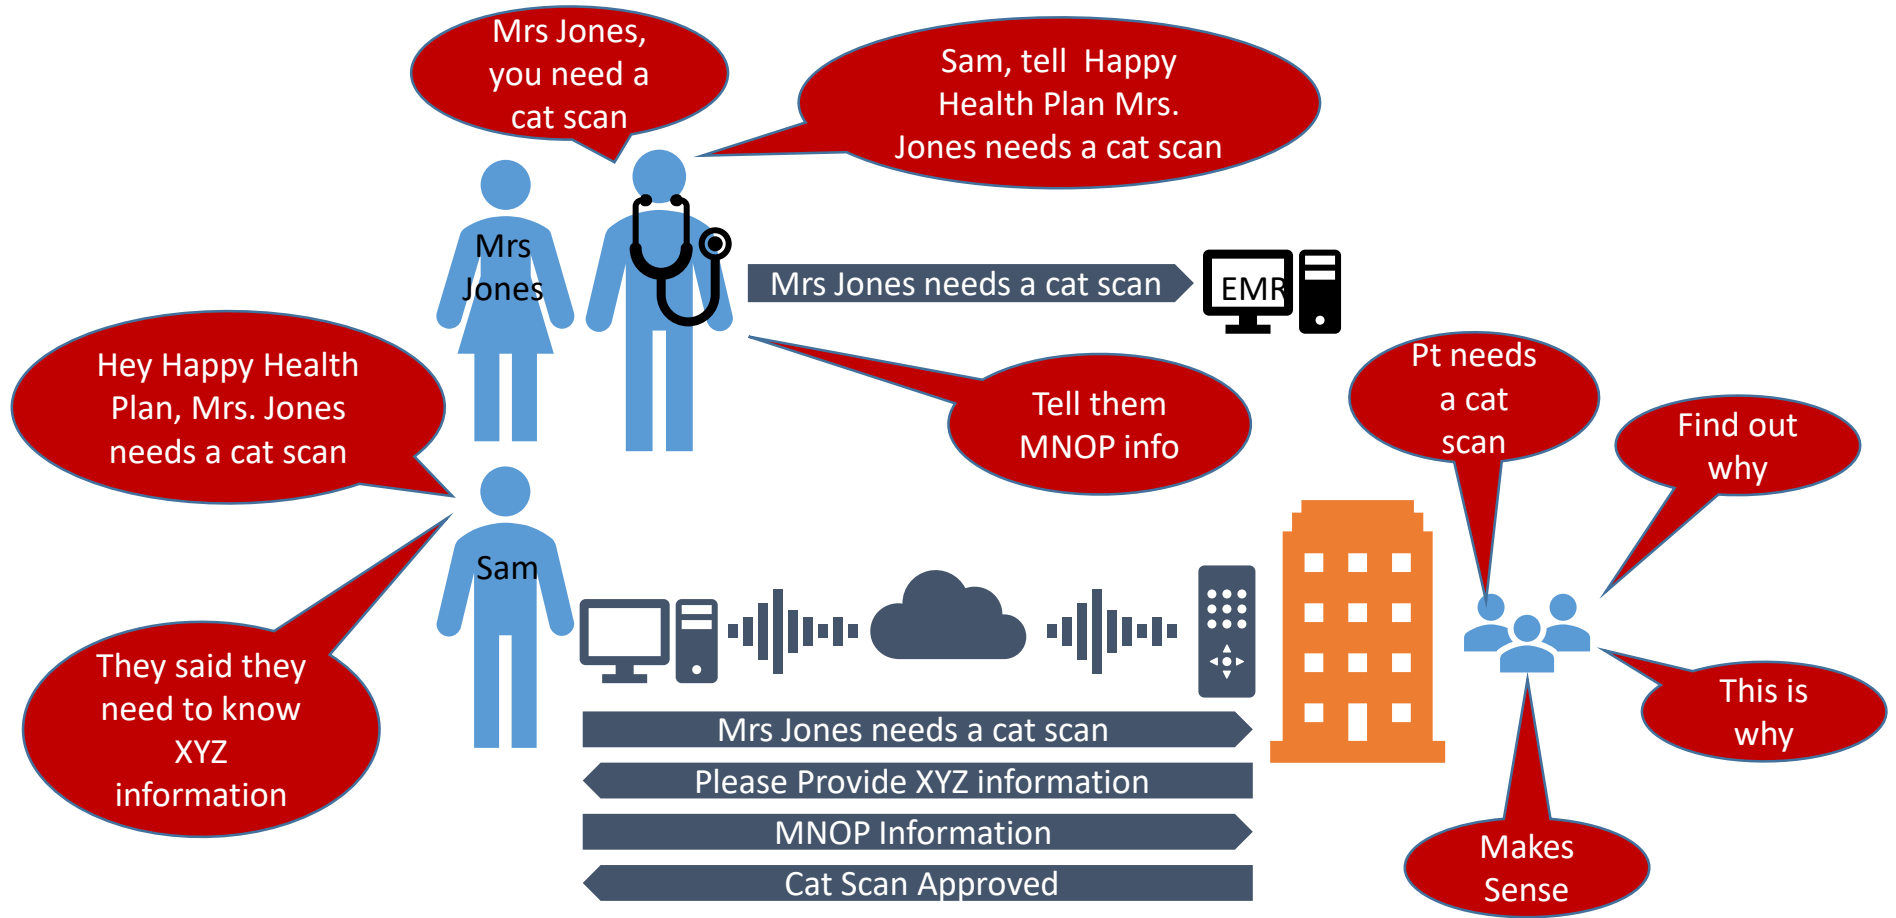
Mrs Jones, you need a cat scan

Sam, tell Happy Health Plan Mrs. Jones needs a cat scan

Mrs Jones

Mrs Jones needs a cat scan

EMR

Hey Happy Health Plan, Mrs. Jones needs a cat scan

Tell them MNOP info

Pt needs a cat scan

Find out why

Sam

They said they need to know XYZ information

This is why

Mrs Jones needs a cat scan

Please Provide XYZ information

MNOP Information

Cat Scan Approved

Makes Sense